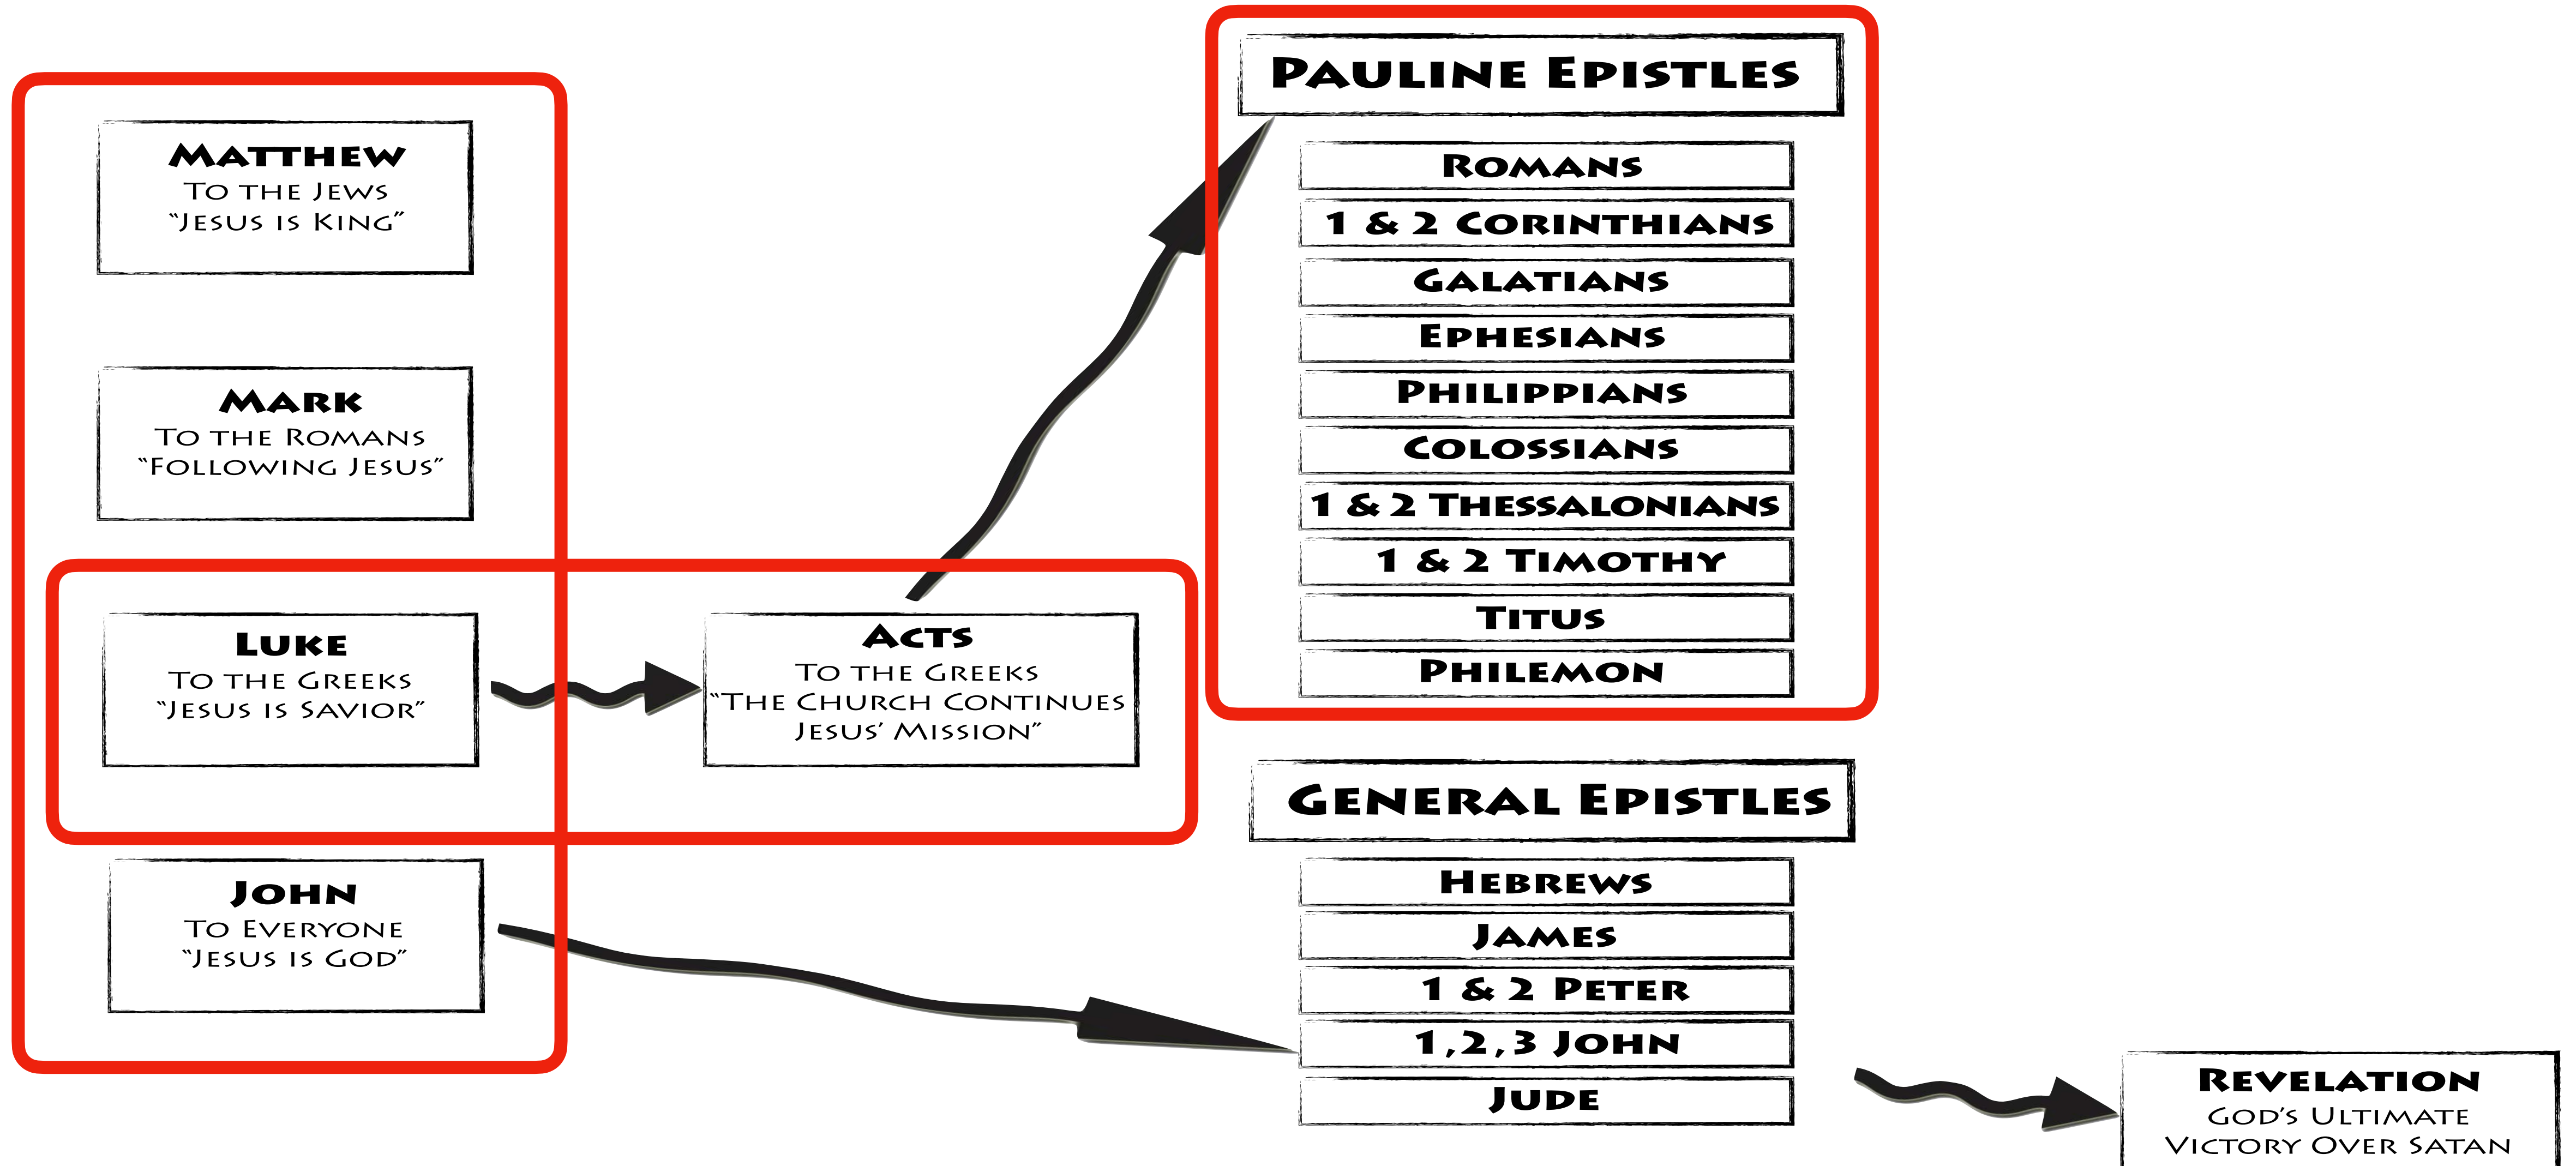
Matthew
To the Jews
"Jesus is King"

Mark
To the Romans
"Following Jesus"

Luke
To the Greeks
"Jesus is Savior"

John
To Everyone
"Jesus is God"

Acts
To the Greeks
"The Church Continues Jesus' Mission"

Pauline Epistles

Romans

1 & 2 Corinthians

Galatians

Ephesians

Philippians

Colossians

1 & 2 Thessalonians

1 & 2 Timothy

Titus

Philemon

General Epistles

Hebrews

James

1 & 2 Peter

1,2,3 John

Jude

Revelation
God's Ultimate
Victory Over Satan